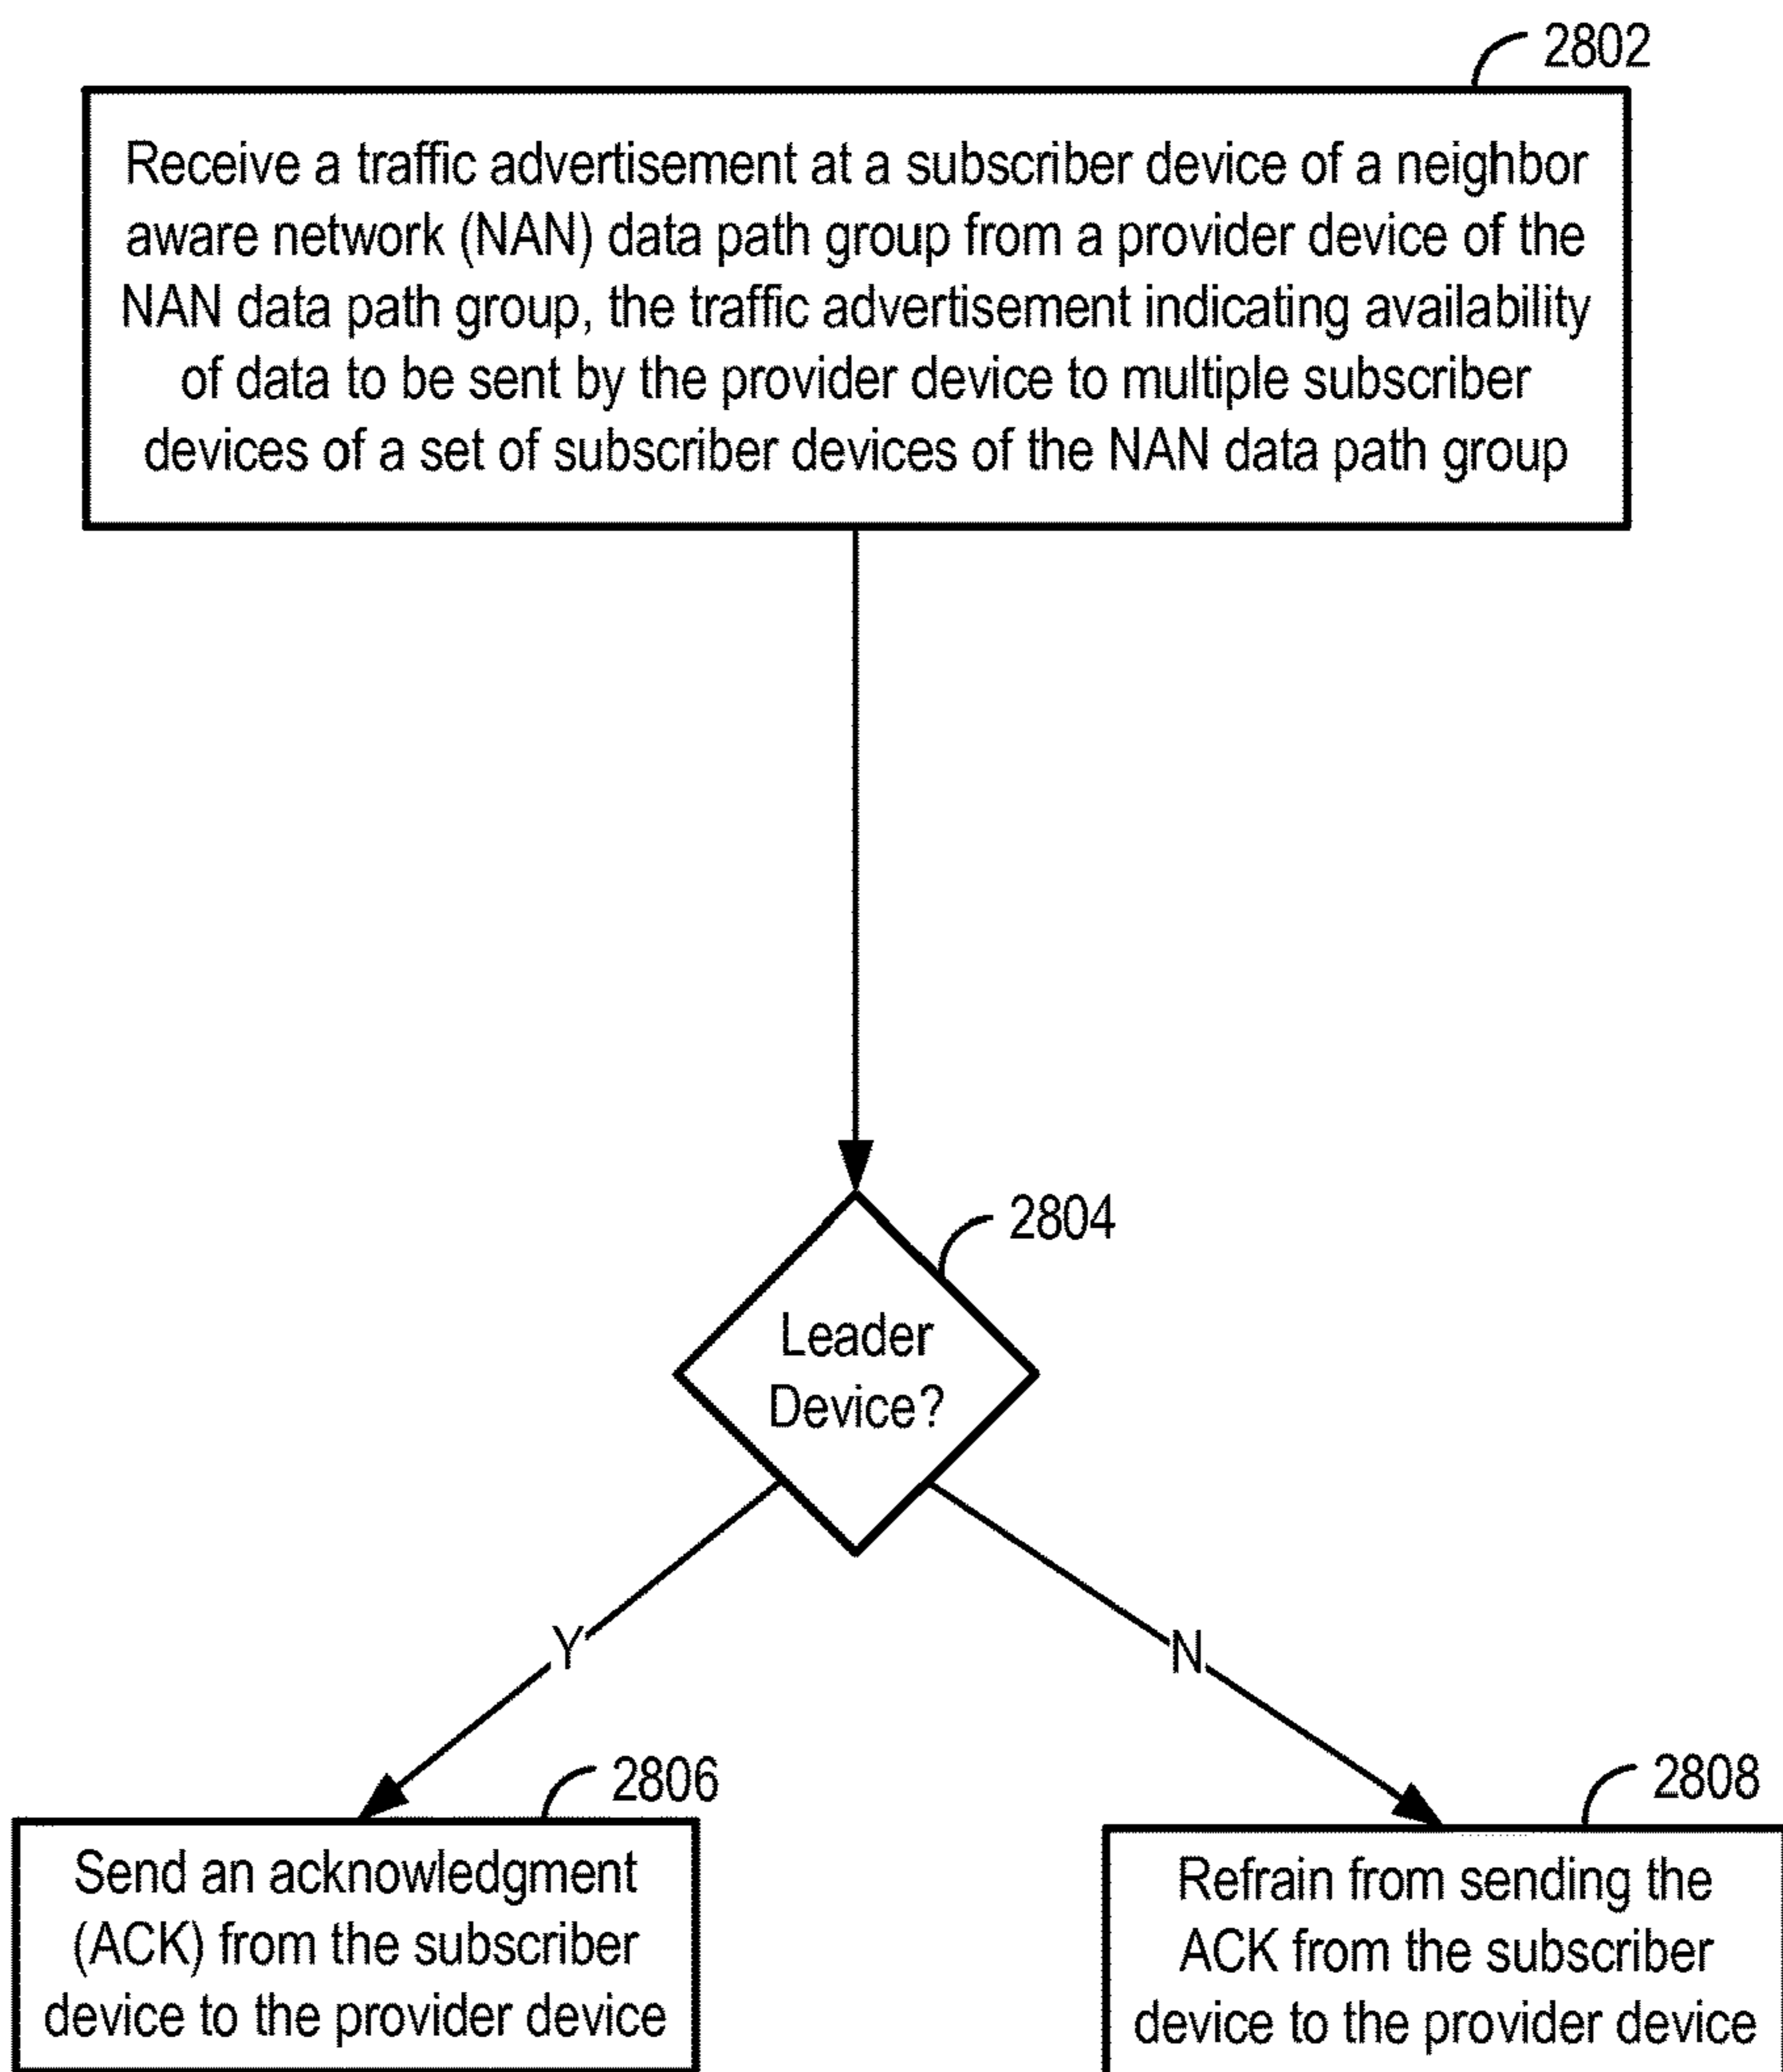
2802

Receive a traffic advertisement at a subscriber device of a neighbor aware network (NAN) data path group from a provider device of the NAN data path group, the traffic advertisement indicating availability of data to be sent by the provider device to multiple subscriber devices of a set of subscriber devices of the NAN data path group

2804

Leader Device?

Y

N

2806

Send an acknowledgment (ACK) from the subscriber device to the provider device

2808

Refrain from sending the ACK from the subscriber device to the provider device